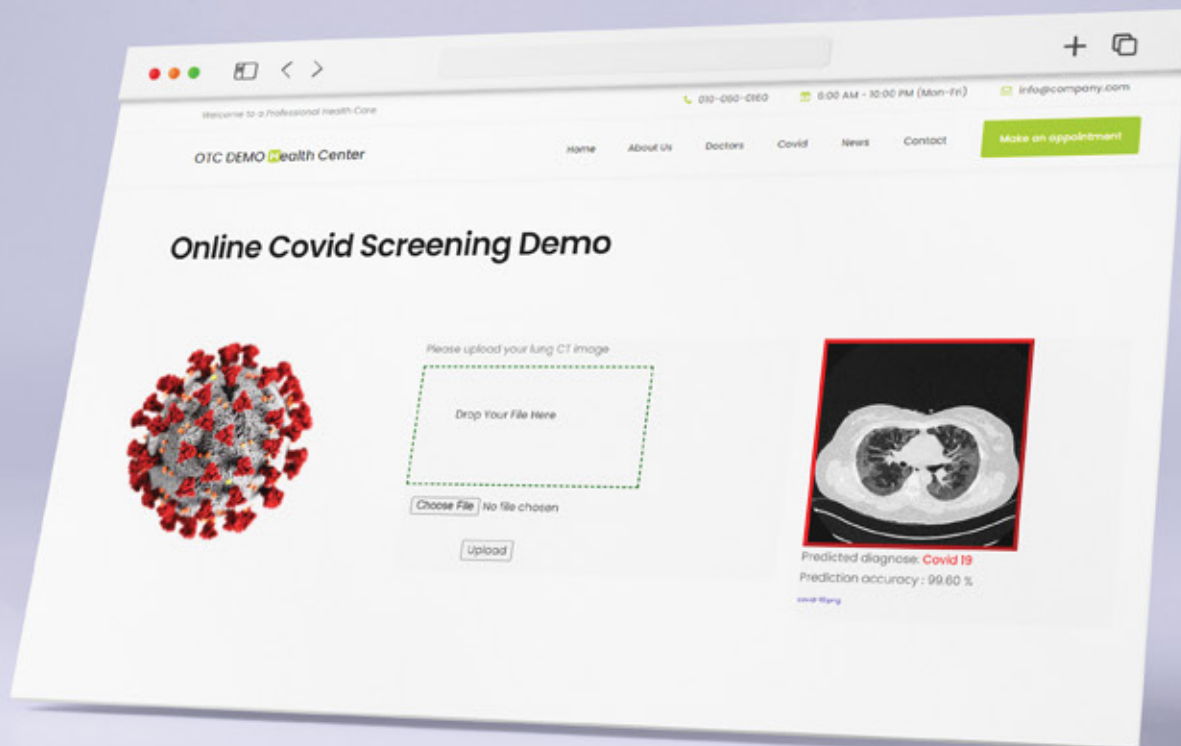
+

Welcome to a Professional Health Care

010-060-0160

8:00 AM - 10:00 PM (Mon-Fri)

info@company.com

OTC DEMO Health Center

Home

About Us

Doctors

Covid

News

Contact

Make an appointment

Online Covid Screening Demo

Please upload your lung CT image

Drop Your File Here

Choose File No file chosen

Upload

Predicted diagnose: Covid 19

Prediction accuracy : 99.60 %

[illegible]